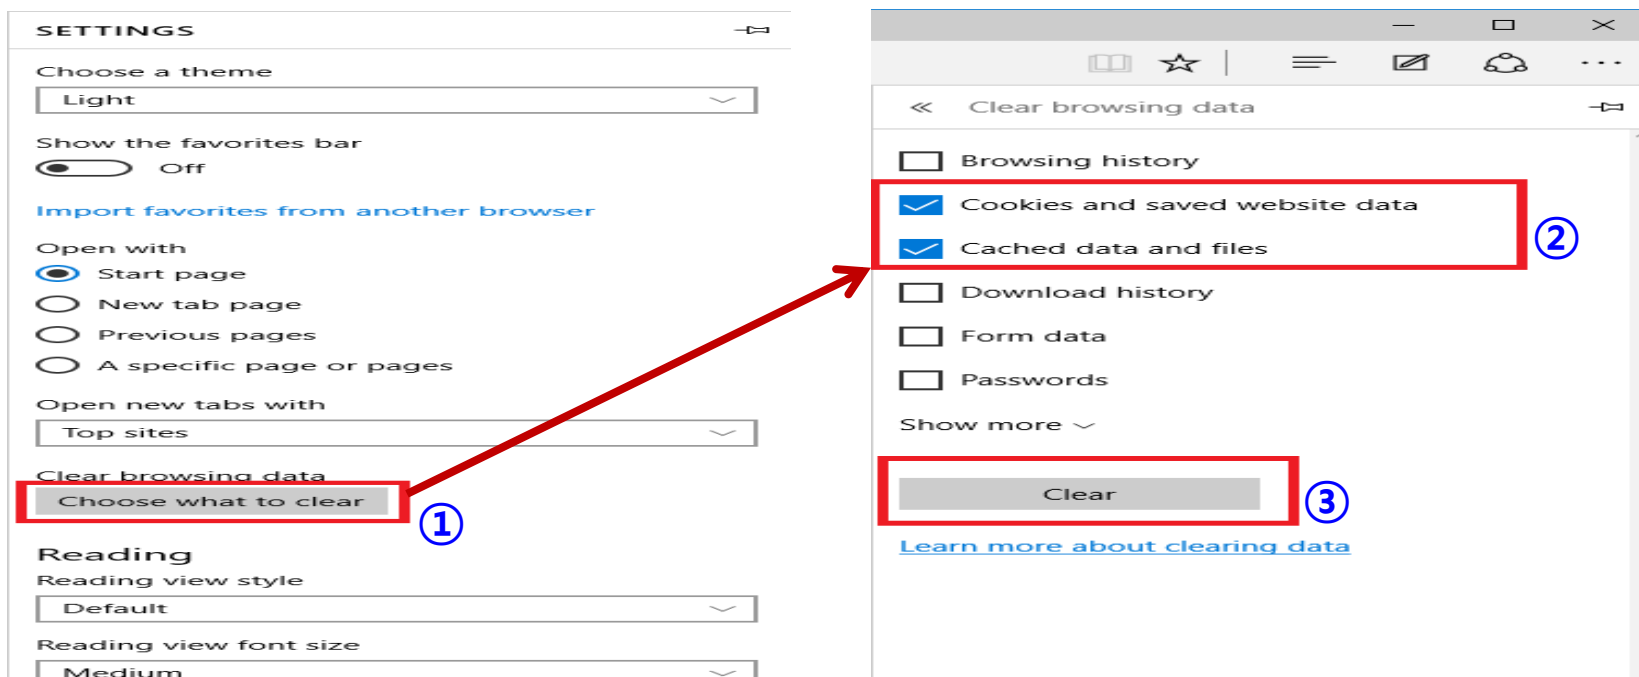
SETTINGS

Choose a theme

Light

Show the favorites bar

Off

Import favorites from another browser

Open with

Start page

New tab page

Previous pages

A specific page or pages

Open new tabs with

Top sites

Clear browsing data

Choose what to clear

①

Reading

Reading view style

Default

Reading view font size

Medium

Clear browsing data

Browsing history

Cookies and saved website data

Cached data and files

②

Download history

Form data

Passwords

Show more

Clear

③

Learn more about clearing data